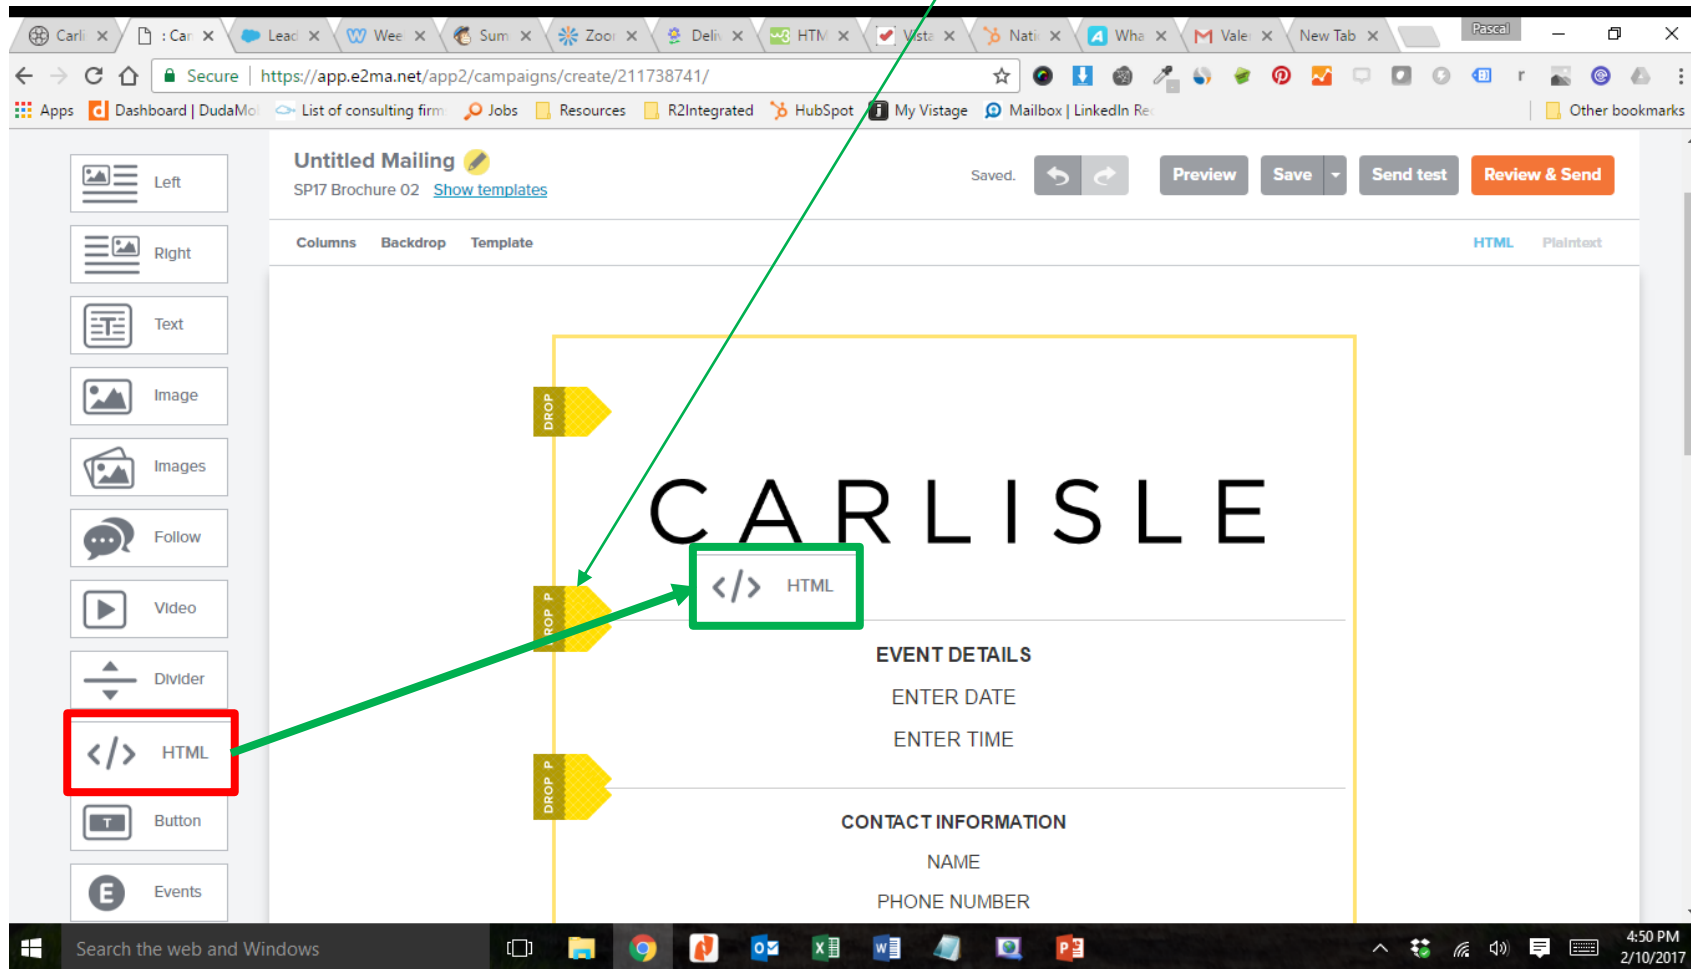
Carl ×  : Car ×  Lead ×  Wee ×  Sum ×  Zoo ×  Deliv ×  HTM ×  Vista ×  Nati ×  Wha ×  Vale ×  New Tab ×
Pascal
Secure | https://app.e2ma.net/app2/campaigns/create/211738741/
Apps  Dashboard | DudaMo  List of consulting firm  Jobs  Resources  R2Integrated  HubSpot  My Vistage  Mailbox | LinkedIn Re  Other bookmarks

Left
Right
Text
Image
Images
Follow
Video
Divider
HTML
Button
Events

Untitled Mailing
SP17 Brochure 02 Show templates
Saved.
Preview
Save
Send test
Review & Send
Columns Backdrop Template
HTML Plaintext

DROP
CARLISLE
DROP
HTML
EVENT DETAILS
ENTER DATE
ENTER TIME
DROP
CONTACT INFORMATION
NAME
PHONE NUMBER

Search the web and Windows
4:50 PM
2/10/2017